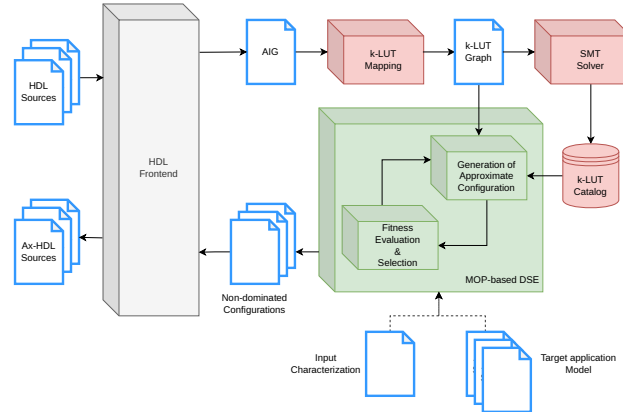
HDL Sources

HDL Frontend

AIG

k-LUT Mapping

k-LUT Graph

SMT Solver

k-LUT Catalog

Generation of Approximate Configuration

Fitness Evaluation & Selection

MOP-based DSE

Ax-HDL Sources

Non-dominated Configurations

Input Characterization

Target application Model